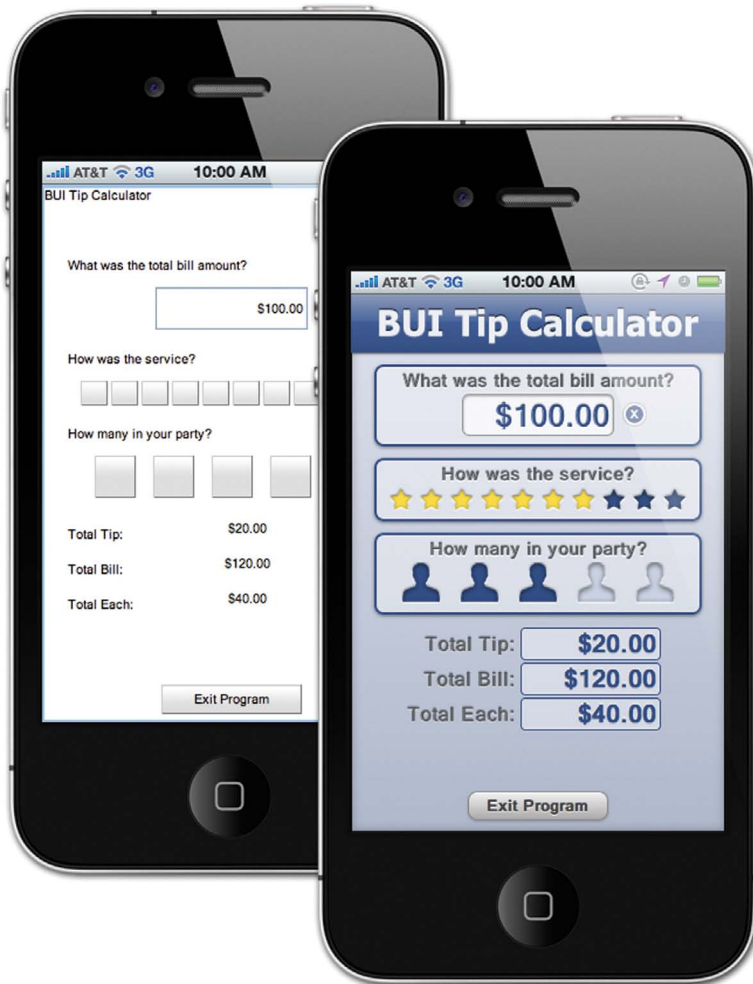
AT&T 3G 10:00 AM
BUI Tip Calculator

What was the total bill amount?

$100.00

How was the service?

How many in your party?

Total Tip: $20.00
Total Bill: $120.00
Total Each: $40.00

Exit Program

AT&T 3G 10:00 AM
BUI Tip Calculator

What was the total bill amount?
$100.00

How was the service?

How many in your party?

Total Tip: $20.00
Total Bill: $120.00
Total Each: $40.00

Exit Program